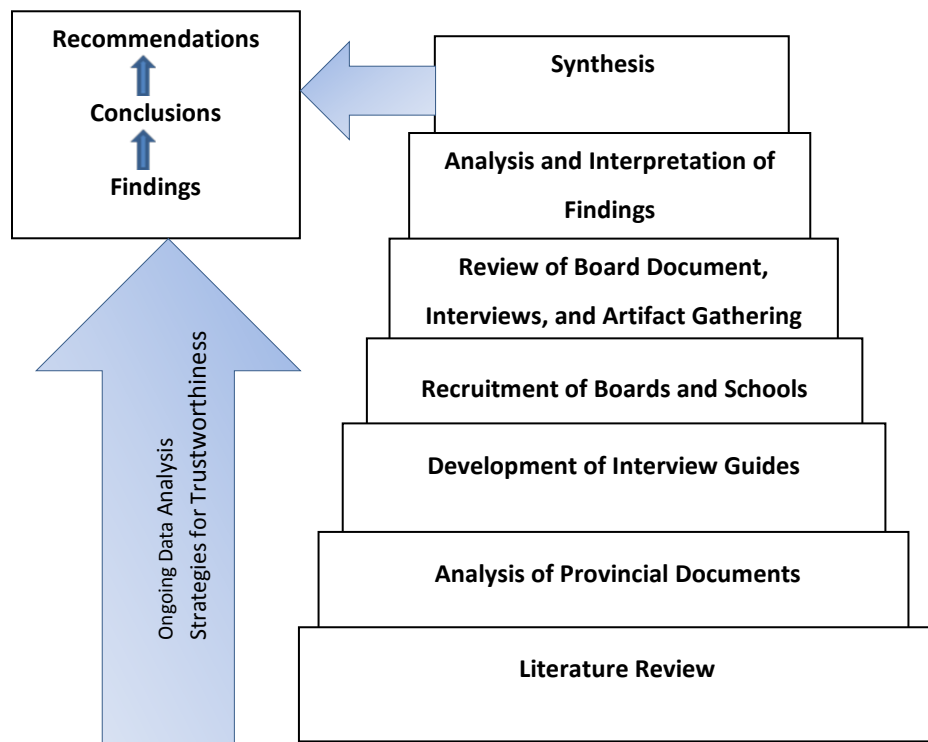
Recommendations

Conclusions

Findings

Synthesis

Analysis and Interpretation of Findings

Review of Board Document, Interviews, and Artifact Gathering

Recruitment of Boards and Schools

Development of Interview Guides

Analysis of Provincial Documents

Literature Review

Ongoing Data Analysis
Strategies for Trustworthiness